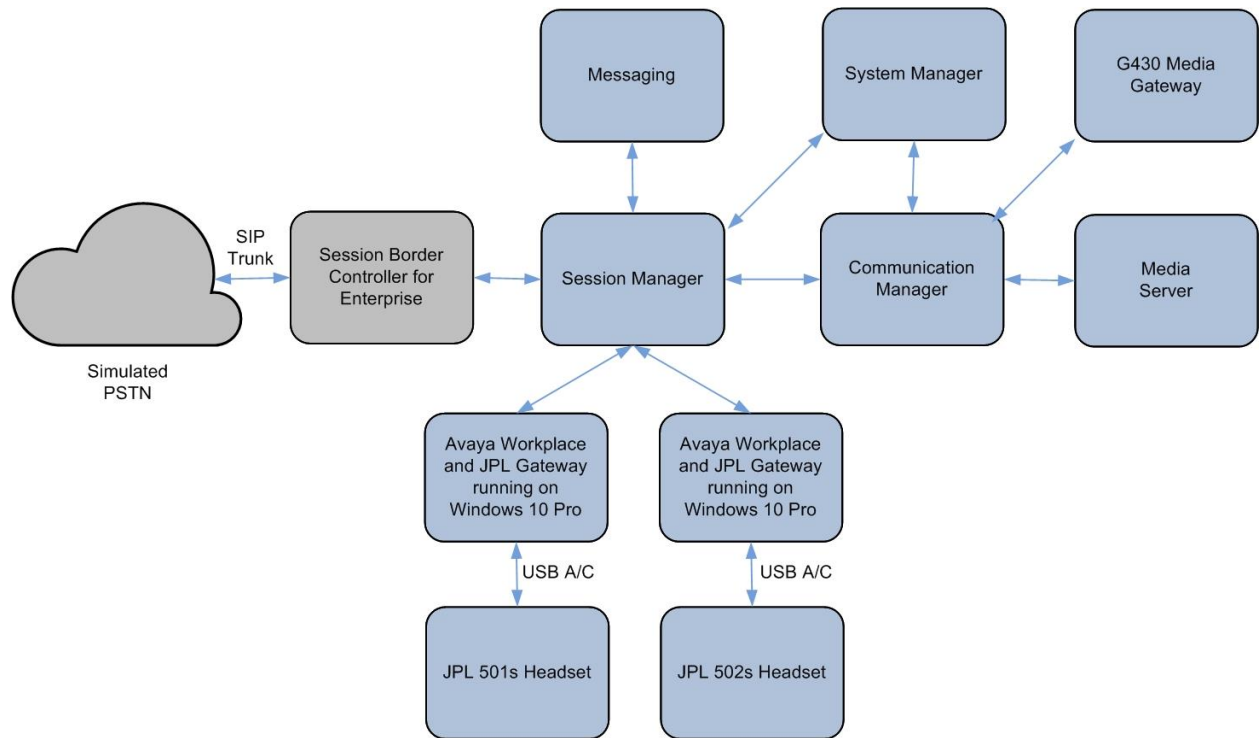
Messaging

System Manager

G430 Media Gateway

SIP Trunk

Session Border Controller for Enterprise

Session Manager

Communication Manager

Media Server

Simulated PSTN

Avaya Workplace and JPL Gateway running on Windows 10 Pro

Avaya Workplace and JPL Gateway running on Windows 10 Pro

USB A/C

USB A/C

JPL 501s Headset

JPL 502s Headset